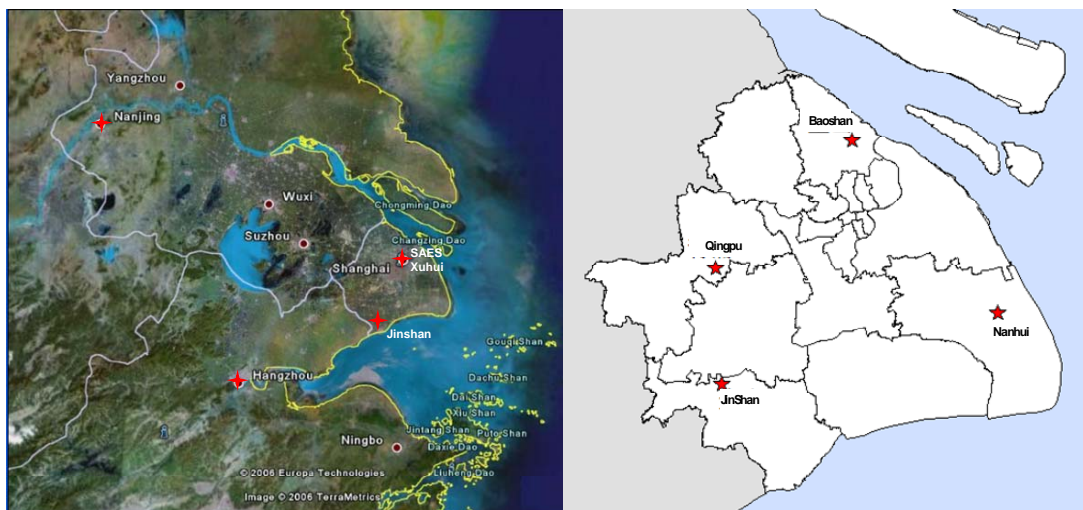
Yangzhou
Nanjing
Wuxi
Chongming Dao
Suzhou
Changxing Dao
SAES
Shanghai
Xuhui
Jinshan
Gouqi Shan
Hangzhou
Dachu Shan
Dai Shan
Xiu Shan
Ningbo
Jintang Shan
Puto Shan
Daxie Dao
Liuheng Dao
© 2006 Europa Technologies
Image © 2006 TerraMetrics

Baoshan
Qingpu
Nanhui
JinShan